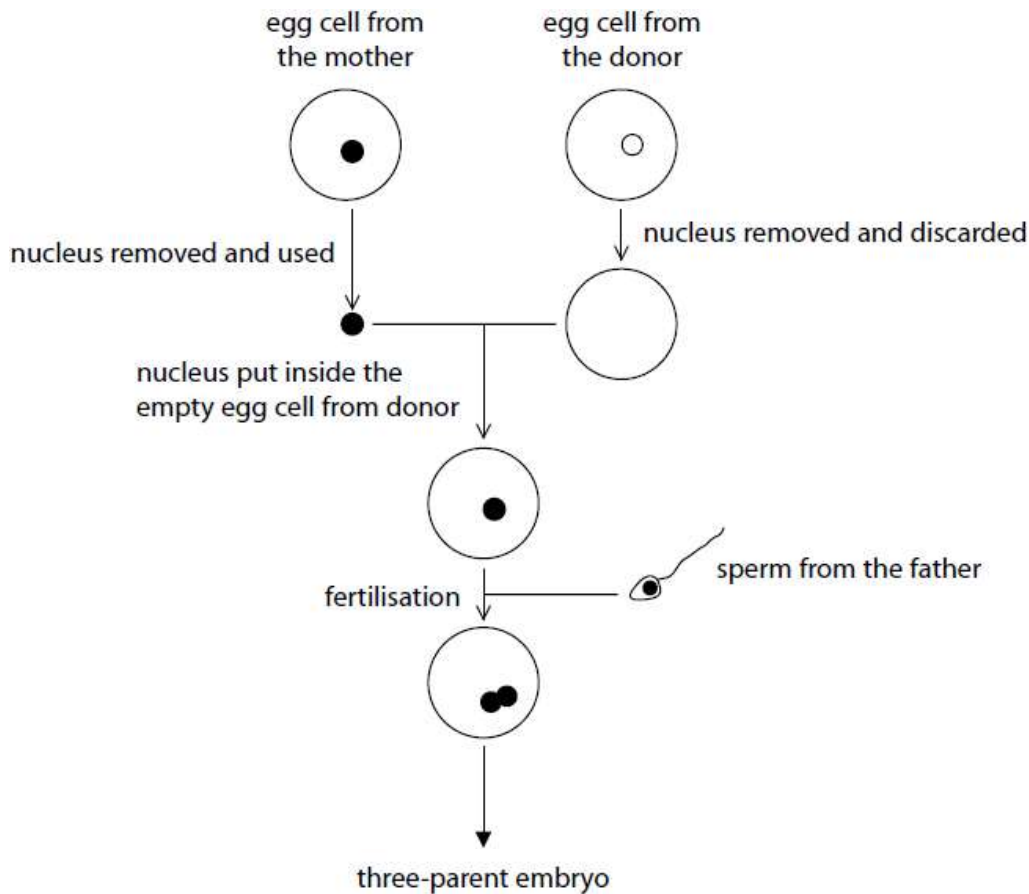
egg cell from the mother

egg cell from the donor

nucleus removed and used

nucleus removed and discarded

nucleus put inside the empty egg cell from donor

fertilisation

sperm from the father

three-parent embryo